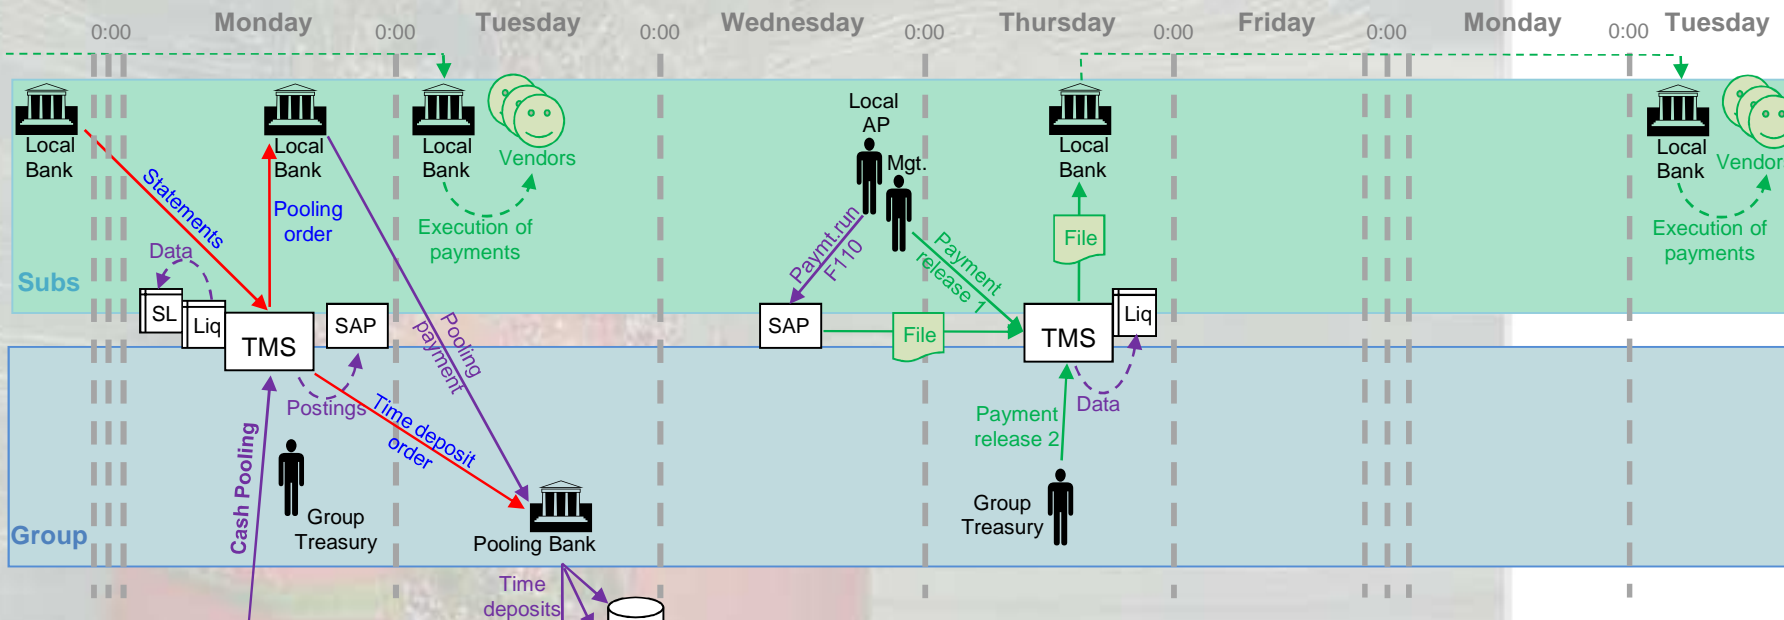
0:00 Monday 0:00 Tuesday 0:00 Wednesday 0:00 Thursday 0:00 Friday 0:00 Monday 0:00 Tuesday

Local Bank
Statements
Data
Subs
SL
Liq
TMS
Local Bank
Pooling order
SAP
Local Bank
Vendors
Execution of payments
Pooling payment
Local AP
Mgt.
Paymt.run F110
Payment release 1
SAP
File
Local Bank
File
TMS
Liq
Local Bank
Vendor
Execution of payments
Group
Cash Pooling
Postings
Time deposit order
Group Treasury
Pooling Bank
Time deposits
Payment release 2
Data
Group Treasury